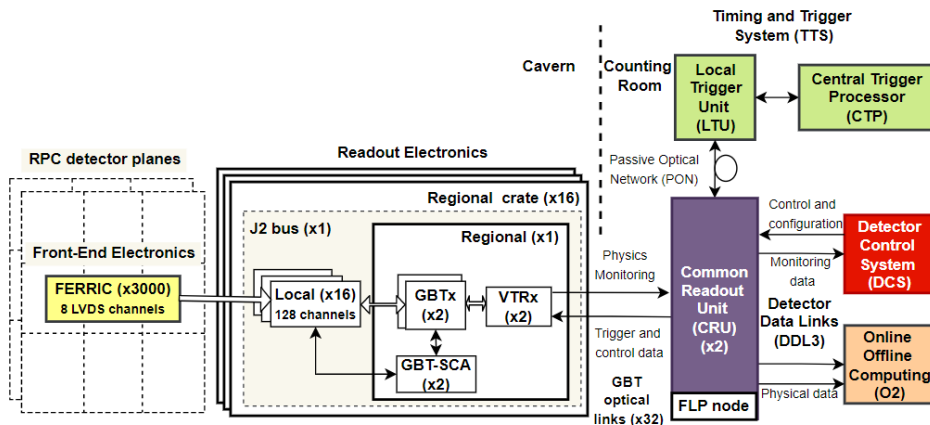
Timing and Trigger System (TTS)

Cavern

Counting Room

Local Trigger Unit (LTU)

Central Trigger Processor (CTP)

RPC detector planes

Readout Electronics

Passive Optical Network (PON)

Regional crate (x16)

Control and configuration

Detector Control System (DCS)

J2 bus (x1)

Regional (x1)

Front-End Electronics

Physics Monitoring

Common Readout Unit (CRU) (x2)

Monitoring data

FERRIC (x3000)
8 LVDS channels

Local (x16)
128 channels

GBTx (x2)

VTRx (x2)

Detector Data Links (DDL3)

Trigger and control data

Online Offline Computing (O2)

GBT-SCA (x2)

GBT optical links (x32)

FLP node

Physical data